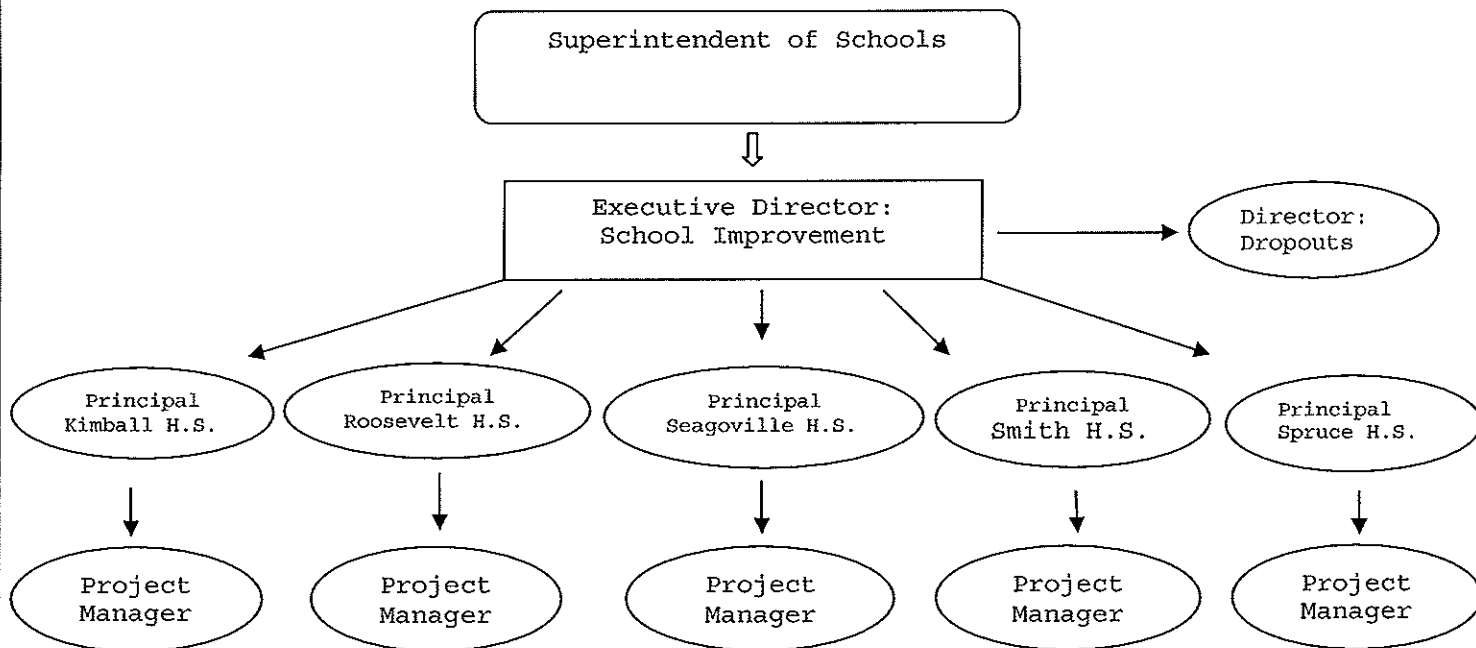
Superintendent of Schools

Executive Director: School Improvement

Director: Dropouts

Principal Kimball H.S.

Principal Roosevelt H.S.

Principal Seagoville H.S.

Principal Smith H.S.

Principal Spruce H.S.

Project Manager

Project Manager

Project Manager

Project Manager

Project Manager